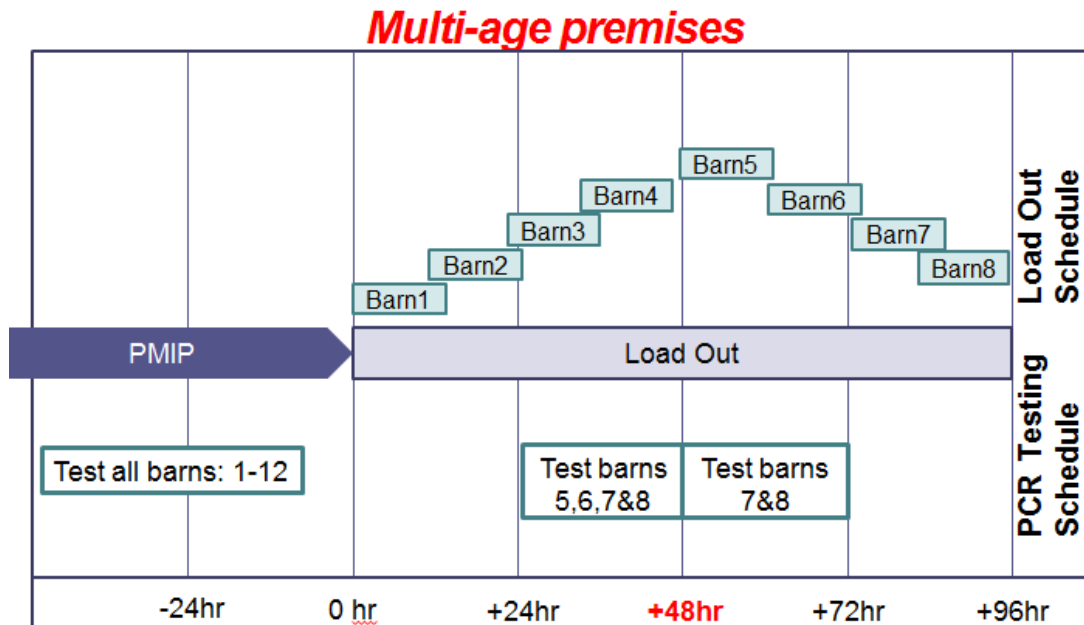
Multi-age premises

Barn5

Barn4

Barn6

Barn3

Barn7

Barn2

Barn8

Barn1

Load Out Schedule

PMIP

Load Out

PCR Testing Schedule

Test all barns: 1-12

Test barns 5,6,7&8

Test barns 7&8

-24hr

0 hr

+24hr

+48hr

+72hr

+96hr